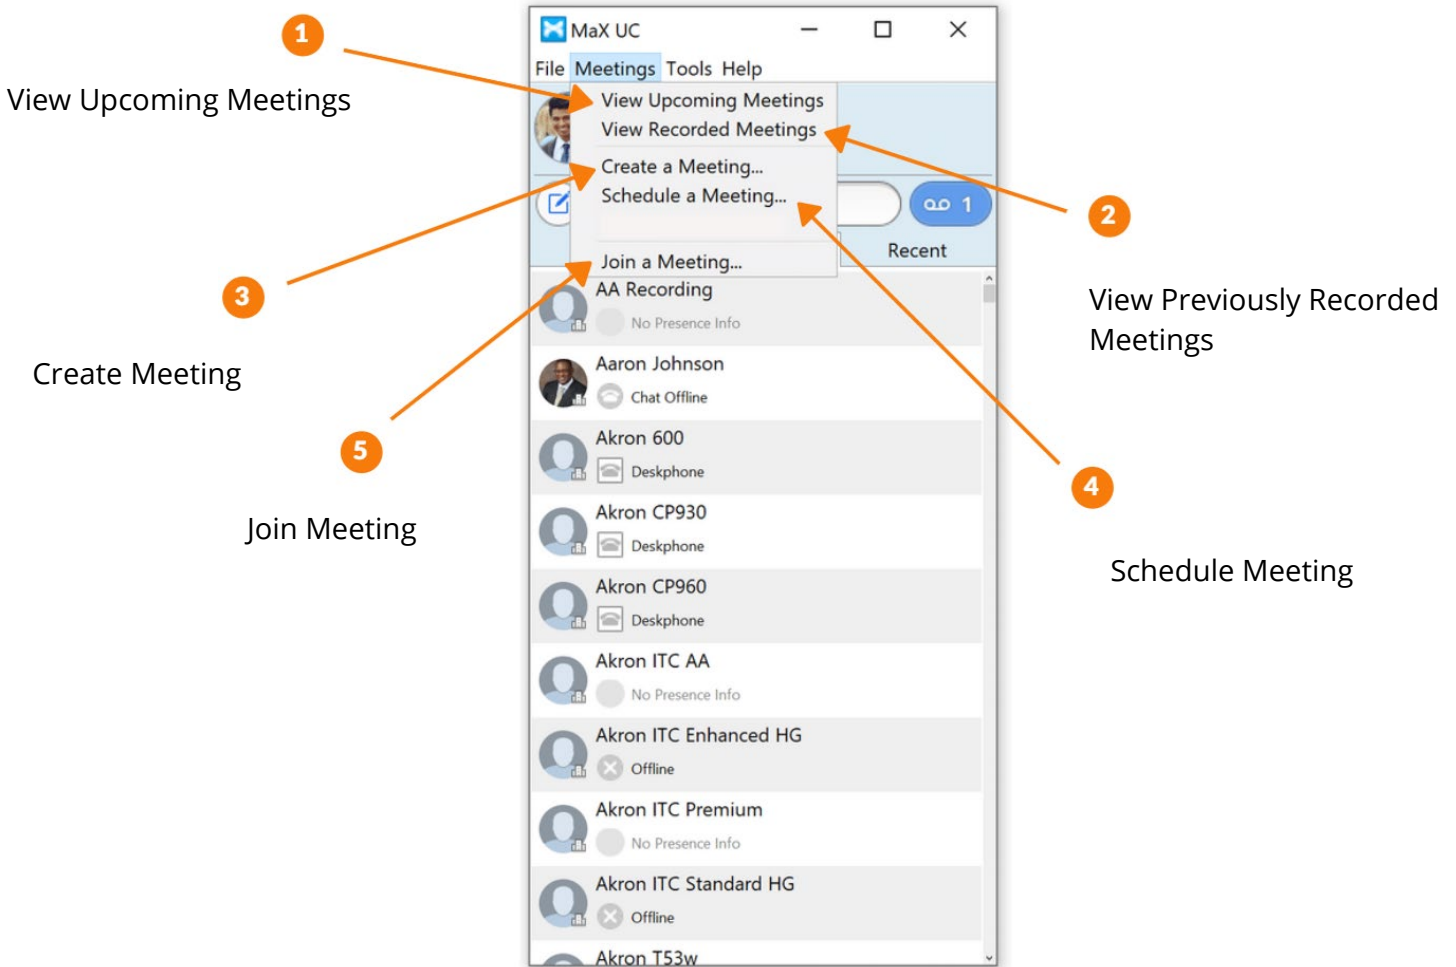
1

View Upcoming Meetings

MaX UC

File Meetings Tools Help

View Upcoming Meetings
View Recorded Meetings
Create a Meeting...
Schedule a Meeting...
Join a Meeting...

1

Recent

2

View Previously Recorded Meetings

3

Create Meeting

5

Join Meeting

4

Schedule Meeting

AA Recording
No Presence Info

Aaron Johnson
Chat Offline

Akron 600
Deskphone

Akron CP930
Deskphone

Akron CP960
Deskphone

Akron ITC AA
No Presence Info

Akron ITC Enhanced HG
Offline

Akron ITC Premium
No Presence Info

Akron ITC Standard HG
Offline

Akron T53w